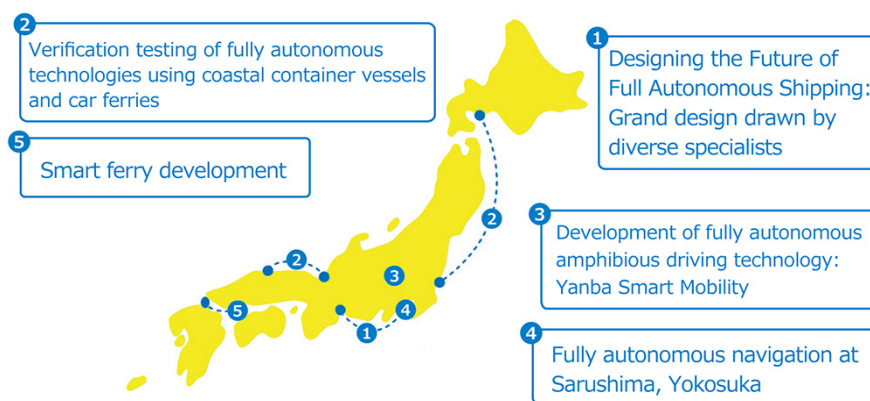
2
Verification testing of fully autonomous technologies using coastal container vessels and car ferries

5
Smart ferry development

1
Designing the Future of Full Autonomous Shipping: Grand design drawn by diverse specialists

3
Development of fully autonomous amphibious driving technology: Yanba Smart Mobility

4
Fully autonomous navigation at Sarushima, Yokosuka

2
2
3
5
4
1